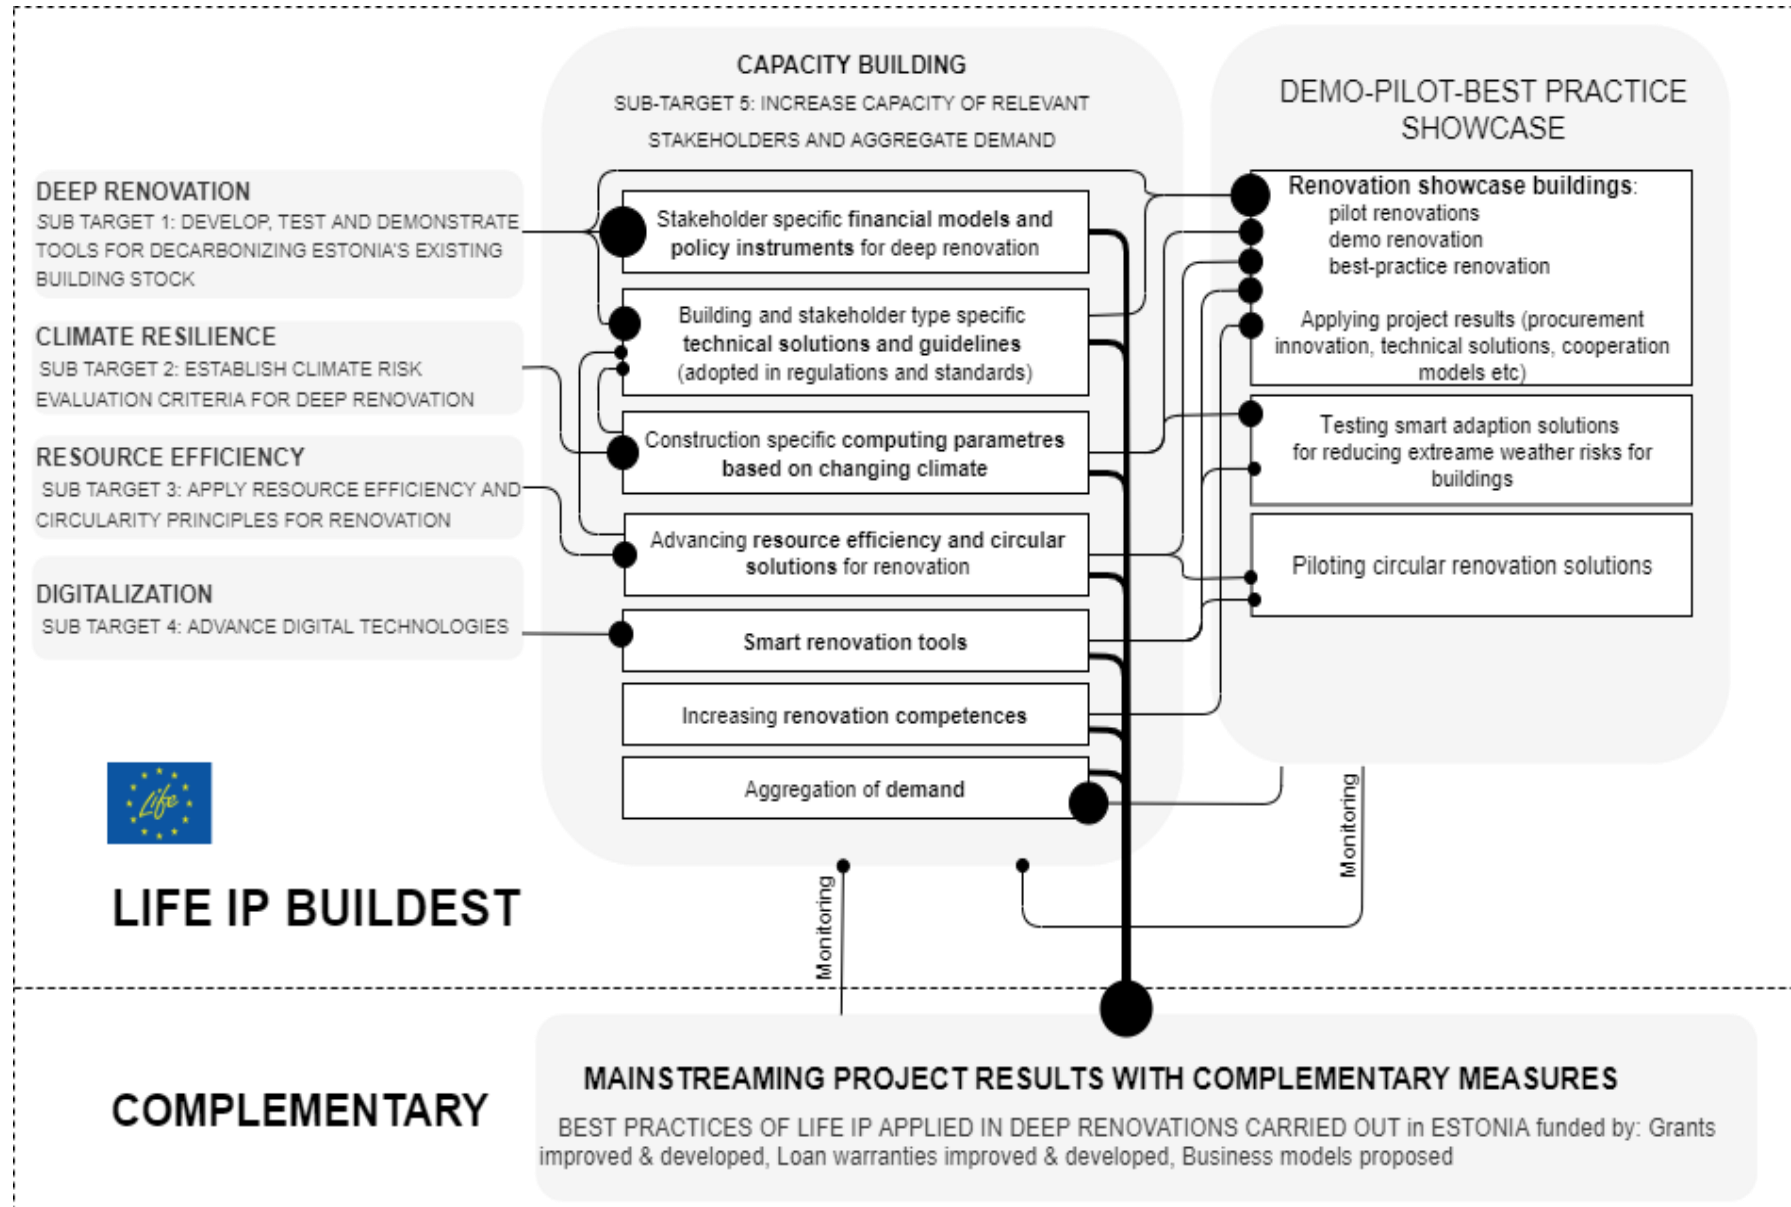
DEEP RENOVATION
SUB TARGET 1: DEVELOP, TEST AND DEMONSTRATE TOOLS FOR DECARBONIZING ESTONIA'S EXISTING BUILDING STOCK

CLIMATE RESILIENCE
SUB TARGET 2: ESTABLISH CLIMATE RISK EVALUATION CRITERIA FOR DEEP RENOVATION

RESOURCE EFFICIENCY
SUB TARGET 3: APPLY RESOURCE EFFICIENCY AND CIRCULARITY PRINCIPLES FOR RENOVATION

DIGITALIZATION
SUB TARGET 4: ADVANCE DIGITAL TECHNOLOGIES

Life

LIFE IP BUILDEST

CAPACITY BUILDING
SUB-TARGET 5: INCREASE CAPACITY OF RELEVANT STAKEHOLDERS AND AGGREGATE DEMAND

Stakeholder specific financial models and policy instruments for deep renovation

Building and stakeholder type specific technical solutions and guidelines (adopted in regulations and standards)

Construction specific computing parametres based on changing climate

Advancing resource efficiency and circular solutions for renovation

Smart renovation tools

Increasing renovation competences

Aggregation of demand

DEMO-PILOT-BEST PRACTICE SHOWCASE

Renovation showcase buildings:
pilot renovations
demo renovation
best-practice renovation

Applying project results (procurement innovation, technical solutions, cooperation models etc)

Testing smart adaption solutions for reducing extreme weather risks for buildings

Piloting circular renovation solutions

Monitoring

Monitoring

COMPLEMENTARY

MAINSTREAMING PROJECT RESULTS WITH COMPLEMENTARY MEASURES

BEST PRACTICES OF LIFE IP APPLIED IN DEEP RENOVATIONS CARRIED OUT in ESTONIA funded by: Grants improved & developed, Loan warranties improved & developed, Business models proposed